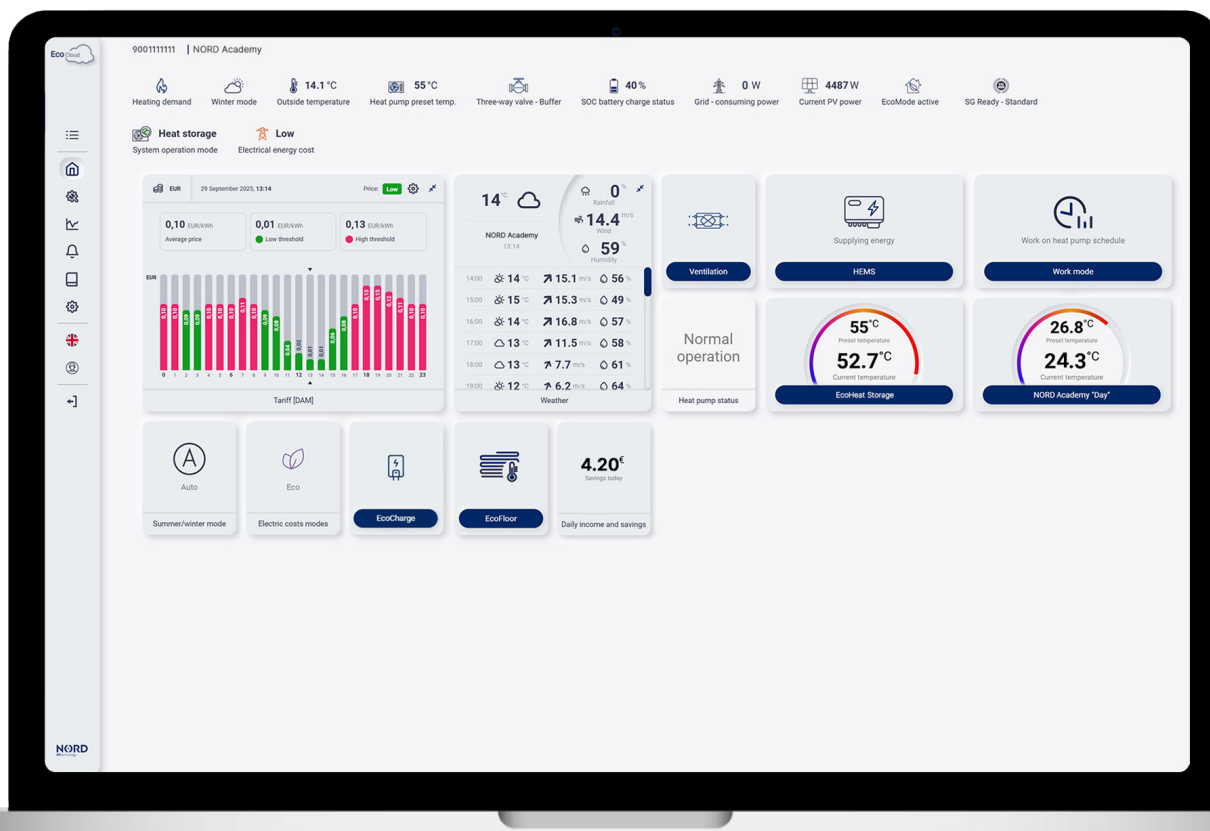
EcoCloud

9001111111 | NORD Academy

Heating demand
Winter mode
14.1 °C Outside temperature
55 °C Heat pump preset temp.
Three-way valve - Buffer
40 % SOC battery charge status
0 W Grid - consuming power
4487 W Current PV power
EcoMode active
SG Ready - Standard

Heat storage
System operation mode
Low
Electrical energy cost

EUR 29 September 2025, 13:14 Price: Low

0,10 EUR/kWh Average price
0,01 EUR/kWh Low threshold
0,13 EUR/kWh High threshold

EUR
0,10 0,10 0,09 0,09 0,10 0,10 0,10 0,11 0,10 0,08 0,06 0,04 0,02 0,01 0,01 0,06 0,08 0,11 0,13 0,13 0,12 0,11 0,10 0,10
0 1 2 3 4 5 6 7 8 9 10 11 12 13 14 15 16 17 18 19 20 21 22 23

Tariff [DAM]

14 °C
NORD Academy
13:14
0 % Rainfall
14.4 m/s Wind
59 % Humidity

| 14:00 | 14 °C | 15.1 m/s | 56 % |
|---|---|---|---|
| 15:00 | 15 °C | 15.3 m/s | 49 % |
| 16:00 | 14 °C | 16.8 m/s | 57 % |
| 17:00 | 13 °C | 11.5 m/s | 58 % |
| 18:00 | 13 °C | 7.7 m/s | 61 % |
| 19:00 | 12 °C | 6.2 m/s | 64 % |

Weather

Ventilation

Supplying energy
HEMS

Work on heat pump schedule
Work mode

Normal operation
Heat pump status

55 °C Preset temperature
52.7 °C Current temperature
EcoHeat Storage

26.8 °C Preset temperature
24.3 °C Current temperature
NORD Academy "Day"

Auto
Summer/winter mode

Eco
Electric costs modes

EcoCharge

EcoFloor

4.20€ Savings today
Daily income and savings

NORD